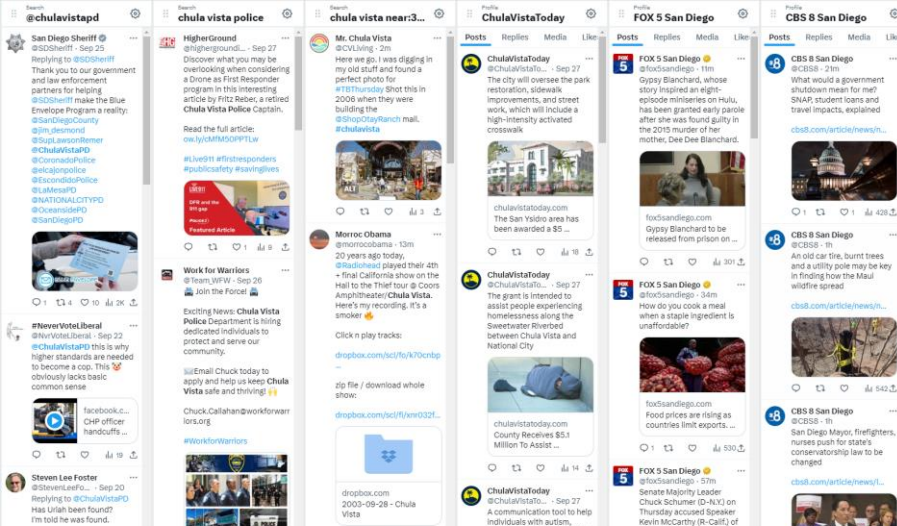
Search
@chulavistapd

San Diego Sheriff
@SDSheriff · Sep 25
Replying to @SDSheriff
Thank you to our government and law enforcement partners for helping @SDSheriff make the Blue Envelope Program a reality:
@SanDiegoCounty
@jim_desmond
@SupLawsonRemer
@ChulaVistaPD
@CoronadoPolice
@elcajonpolice
@EscondidoPolice
@LaMesaPD
@NATIONALCITYPD
@OceansidePD
@SanDiegoPD

1 4 10 2K

#NeverVoteLiberal
@NvrVoteLiberal · Sep 22
@ChulaVistaPD this is why higher standards are needed to become a cop. This obviously lacks basic common sense

facebook.c...
CHP officer handcuffs ...

19

Steven Lee Foster
@StevenLeeFo... · Sep 27
Replying to @ChulaVistaPD
Has Uriah been found?
I'm told he was found.

Search
chula vista police

HigherGround
@higherground... · Sep 27
Discover what you may be overlooking when considering a Drone as First Responder program in this interesting article by Fritz Reber, a retired Chula Vista Police Captain.

Read the full article:
ow.ly/cMfM50PPTLw

#Live911 #firstresponders #publicsafety #savinglives

1 8

Work for Warriors
@Team_WFW · Sep 26
Join the Force!

Exciting News: Chula Vista Police Department is hiring dedicated individuals to protect and serve our community.

Email Chuck today to apply and help us keep Chula Vista safe and thriving!

Chuck.Callahan@workforwarriors.org

#WorkForWarriors

Search
chula vista near:3...

Mr. Chula Vista
@CVLiving · 28m
Here we go. I was digging in my old stuff and found a perfect photo for #TBThursday Shot this in 2008 when they were building the @ShopOtayRanch mall. #chulavista

3

Morroc Obama
@morrocobama · 13m
20 years ago today, @Radiohead played their 4th + final California show on the Hail to the Thief tour @ Coors Amphitheater/Chula Vista. Here's my recording. It's a smoker

Click n play tracks:

dropbox.com/scl/fo/k70cnbp...

zip file / download whole show:

dropbox.com/scl/fi/xnr032f...

dropbox.com
2003-09-28 - Chula Vista

Profile
ChulaVistaToday

Posts Replies Media Like

ChulaVistaToday
@ChulaVistaTo... · Sep 27
The city will oversee the park restoration, sidewalk improvements, and street work, which will include a high-intensity activated crosswalk

chulavistatoday.com
The San Ysidro area has been awarded a $5 ...

18

ChulaVistaToday
@ChulaVistaTo... · Sep 27
The grant is intended to assist people experiencing homelessness along the Sweetwater Riverbed between Chula Vista and National City

chulavistatoday.com
County Receives $5.1 Million To Assist ...

14

ChulaVistaToday
@ChulaVistaTo... · Sep 27
A communication tool to help individuals with autism,

Profile
FOX 5 San Diego

Posts Replies Media Like

FOX 5 San Diego
@fox5sandiego · 19m
Gypsy Blanchard, whose story inspired an eight-episode miniseries on Hulu, has been granted early parole after she was found guilty in the 2015 murder of her mother, Dee Dee Blanchard.

fox5sandiego.com
Gypsy Blanchard to be released from prison on ...

301

FOX 5 San Diego
@fox5sandiego · 34m
How do you cook a meal when a staple ingredient is unaffordable?

fox5sandiego.com
Food prices are rising as countries limit exports. ...

1 530

FOX 5 San Diego
@fox5sandiego · 57m
Senate Majority Leader Chuck Schumer (D-N.Y.) on Thursday accused Speaker Kevin McCarthy (R-Calif.) of

Profile
CBS 8 San Diego

Posts Replies Media

CBS 8 San Diego
@CBS8 · 21m
What would a government shutdown mean for me? SNAP, student loans and travel impacts, explained

cbs8.com/article/news/n...

1 1 428

CBS 8 San Diego
@CBS8 · 1h
An old car tire, burnt trees and a utility pole may be key in finding how the Maui wildfire spread

cbs8.com/article/news/n...

542

CBS 8 San Diego
@CBS8 · 1h
San Diego Mayor, firefighters, nurses push for state's conservatorship law to be changed